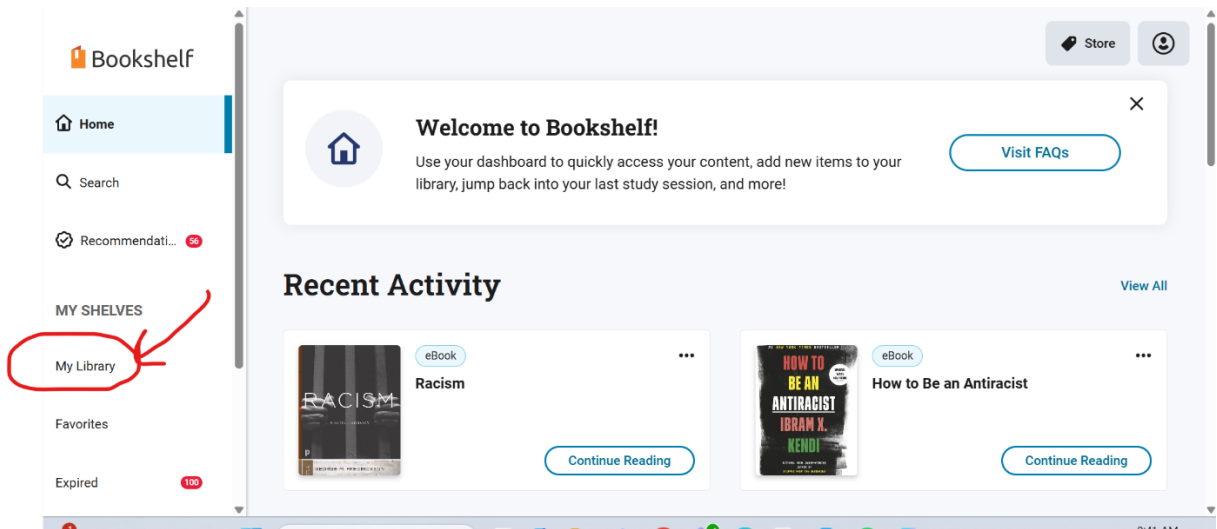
Bookshelf

Home

Search

Recommendati... 56

MY SHELVES

My Library

Favorites

Expired 100

Store

Welcome to Bookshelf!

Use your dashboard to quickly access your content, add new items to your library, jump back into your last study session, and more!

Visit FAQs

Recent Activity

View All

RACISM

eBook

Racism

Continue Reading

HOW TO BE AN ANTIRACIST IBRAM X. KENDI

eBook

How to Be an Antiracist

Continue Reading